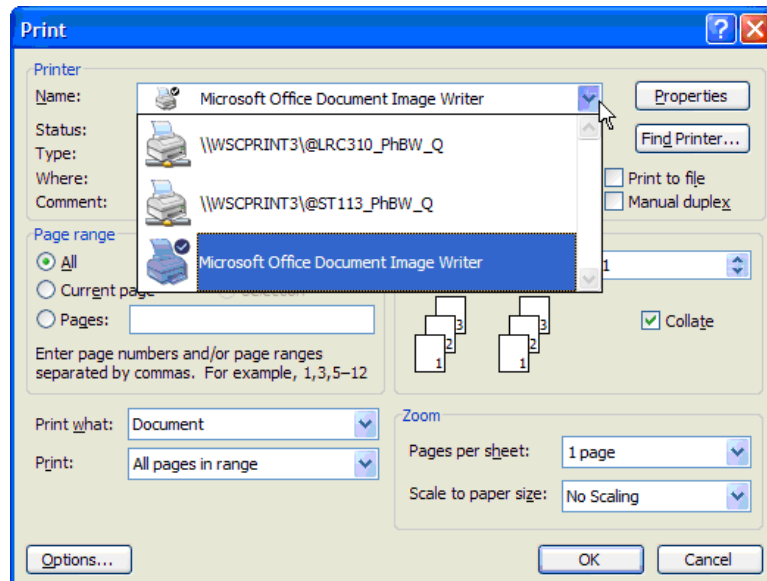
Print

Printer
Name: Microsoft Office Document Image Writer
Properties
Status:
Type:
Where:
Comment:
\\WSCPRINT3\@LRC310_PhBW_Q
\\WSCPRINT3\@ST113_PhBW_Q
Microsoft Office Document Image Writer
Find Printer...
Print to file
Manual duplex

Page range
All
Current page
Pages:
Enter page numbers and/or page ranges separated by commas. For example, 1,3,5–12

1
3 2 1
3 2 1
Collate

Print what: Document
Print: All pages in range

Zoom
Pages per sheet: 1 page
Scale to paper size: No Scaling

Options...
OK
Cancel